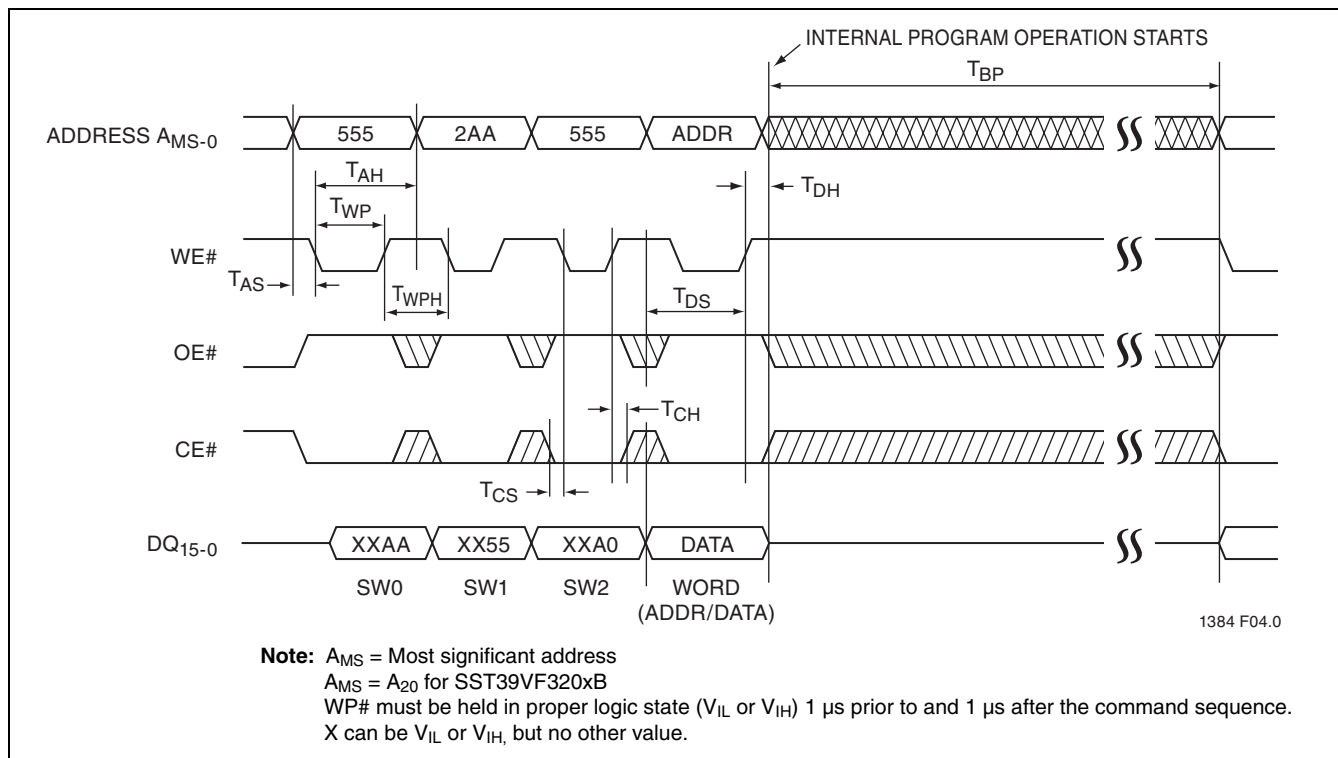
INTERNAL PROGRAM OPERATION STARTS

$T_{BP}$

ADDRESS $A_{MS-0}$

555

2AA

555

ADDR

$T_{AH}$

$T_{DH}$

$T_{WP}$

WE#

$T_{AS}$

$T_{WPH}$

$T_{DS}$

OE#

$T_{CH}$

CE#

$T_{CS}$

$DQ_{15-0}$

XXAA

XX55

XXA0

DATA

SW0

SW1

SW2

WORD (ADDR/DATA)

1384 F04.0

**Note:** $A_{MS}$ = Most significant address
$A_{MS}$ = $A_{20}$ for SST39VF320xB
WP# must be held in proper logic state ($V_{IL}$ or $V_{IH}$) 1 µs prior to and 1 µs after the command sequence.
X can be $V_{IL}$ or $V_{IH,}$ but no other value.